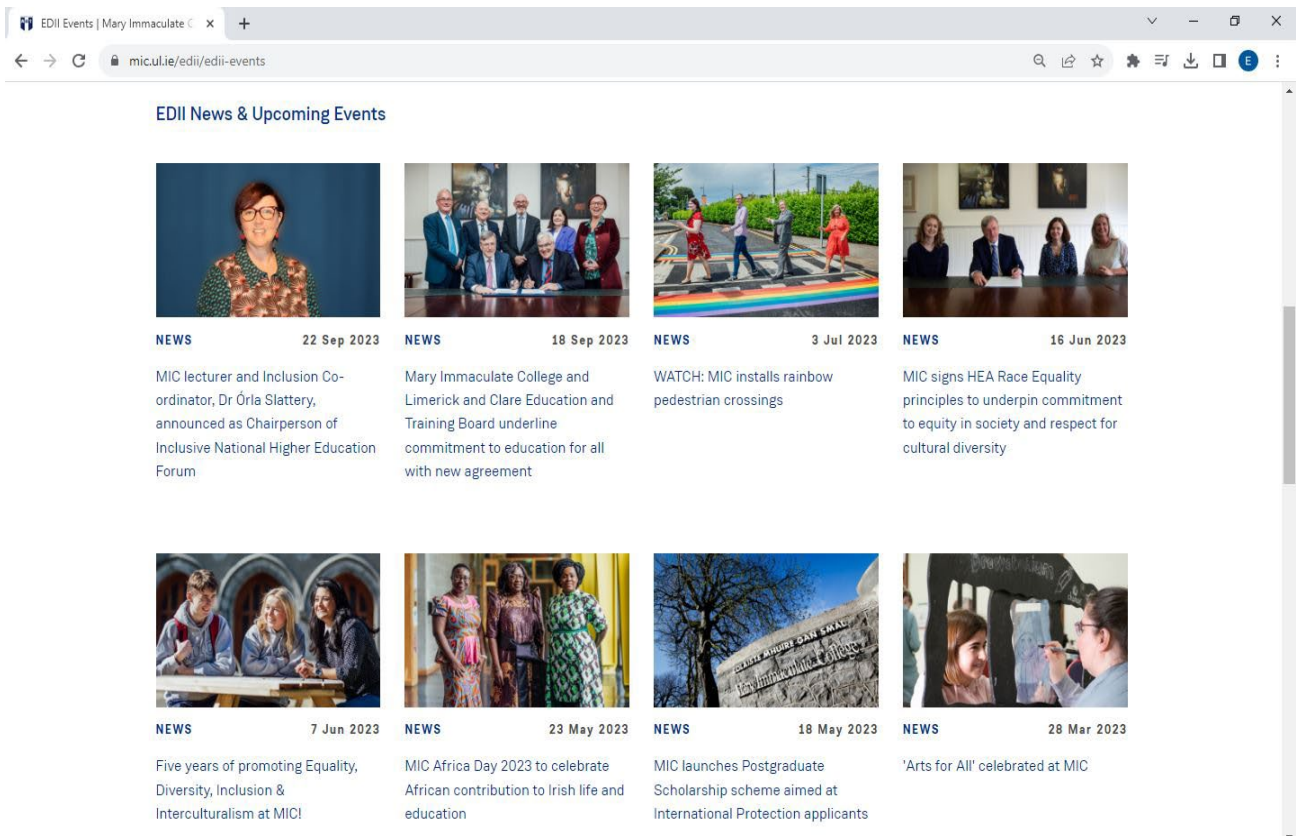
EDII Events | Mary Immaculate C ×

mic.ul.ie/edii/edii-events

E

EDII News & Upcoming Events

NEWS 22 Sep 2023

MIC lecturer and Inclusion Co-ordinator, Dr Órla Slattery, announced as Chairperson of Inclusive National Higher Education Forum

NEWS 18 Sep 2023

Mary Immaculate College and Limerick and Clare Education and Training Board underline commitment to education for all with new agreement

NEWS 3 Jul 2023

WATCH: MIC installs rainbow pedestrian crossings

NEWS 16 Jun 2023

MIC signs HEA Race Equality principles to underpin commitment to equity in society and respect for cultural diversity

NEWS 7 Jun 2023

Five years of promoting Equality, Diversity, Inclusion & Interculturalism at MIC!

NEWS 23 May 2023

MIC Africa Day 2023 to celebrate African contribution to Irish life and education

NEWS 18 May 2023

MIC launches Postgraduate Scholarship scheme aimed at International Protection applicants

NEWS 28 Mar 2023

'Arts for All' celebrated at MIC